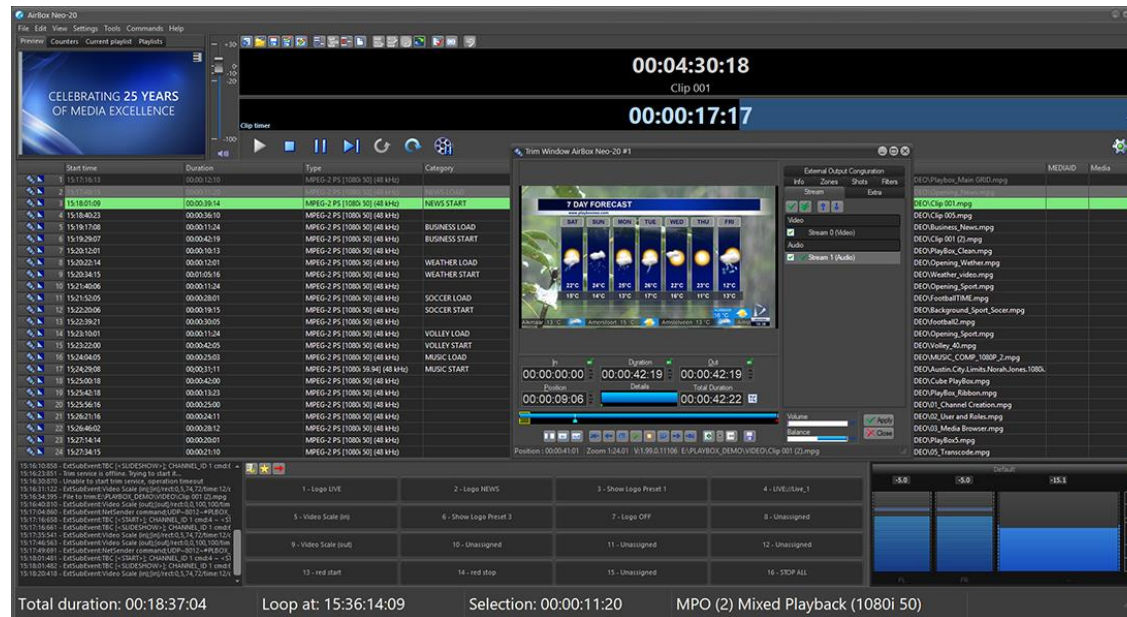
AirBox Neo-20
File Edit View Settings Tools Commands Help
Preview Counters Current playlist Playlists

CELEBRATING 25 YEARS OF MEDIA EXCELLENCE

00:04:30:18
Clip 001
Clip timer
00:00:17:17

| | Start time | Duration | Type | Category |
|---|---|---|---|---|
| 1 | 15:17:16:13 | 00:00:12:10 | MPEG-2 PS [1080i 50] (48 kHz) | |
| 2 | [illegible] | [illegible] | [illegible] | NEWS LOAD |
| 3 | 15:18:01:09 | 00:00:39:14 | MPEG-2 PS [1080i 50] (48 kHz) | NEWS START |
| 4 | 15:18:40:23 | 00:00:36:10 | MPEG-2 PS [1080i 50] (48 kHz) | |
| 5 | 15:19:17:08 | 00:00:11:24 | MPEG-2 PS [1080i 50] (48 kHz) | BUSINESS LOAD |
| 6 | 15:19:29:07 | 00:00:42:19 | MPEG-2 PS [1080i 50] (48 kHz) | BUSINESS START |
| 7 | 15:20:12:01 | 00:00:10:13 | MPEG-2 PS [1080i 50] (48 kHz) | |
| 8 | 15:20:22:14 | 00:00:12:01 | MPEG-2 PS [1080i 50] (48 kHz) | WEATHER LOAD |
| 9 | 15:20:34:15 | 00:01:05:16 | MPEG-2 PS [1080i 50] (48 kHz) | WEATHER START |
| 10 | 15:21:40:06 | 00:00:11:24 | MPEG-2 PS [1080i 50] (48 kHz) | |
| 11 | 15:21:52:05 | 00:00:28:01 | MPEG-2 PS [1080i 50] (48 kHz) | SOCCER LOAD |
| 12 | 15:22:20:06 | 00:00:19:15 | MPEG-2 PS [1080i 50] (48 kHz) | SOCCER START |
| 13 | 15:22:39:21 | 00:00:30:05 | MPEG-2 PS [1080i 50] (48 kHz) | |
| 14 | 15:23:10:01 | 00:00:11:24 | MPEG-2 PS [1080i 50] (48 kHz) | VOLLEY LOAD |
| 15 | 15:23:22:00 | 00:00:42:05 | MPEG-2 PS [1080i 50] (48 kHz) | VOLLEY START |
| 16 | 15:24:04:05 | 00:00:25:03 | MPEG-2 PS [1080i 50] (48 kHz) | MUSIC LOAD |
| 17 | 15:24:29:08 | 00:00:31:11 | MPEG-2 PS [1080i 59.94] (48 kHz) | MUSIC START |
| 18 | 15:25:00:18 | 00:00:42:00 | MPEG-2 PS [1080i 50] (48 kHz) | |
| 19 | 15:25:42:18 | 00:00:13:23 | MPEG-2 PS [1080i 50] (48 kHz) | |
| 20 | 15:25:56:16 | 00:00:25:00 | MPEG-2 PS [1080i 50] (48 kHz) | |
| 21 | 15:26:21:16 | 00:00:24:11 | MPEG-2 PS [1080i 50] (48 kHz) | |
| 22 | 15:26:46:02 | 00:00:28:12 | MPEG-2 PS [1080i 50] (48 kHz) | |
| 23 | 15:27:14:14 | 00:00:20:01 | MPEG-2 PS [1080i 50] (48 kHz) | |
| 24 | 15:27:34:15 | 00:00:21:10 | MPEG-2 PS [1080i 50] (48 kHz) | |

Trim Window AirBox Neo-20 #1
7 DAY FORECAST
SAT SUN MON TUE WED THU FRI
22°C 24°C 25°C 26°C 22°C 23°C 12°C
15°C 14°C 13°C 17°C 16°C 11°C 13°C
External Output Configuration
Info Zones Shots Filters
Stream Extra
Video
Stream 0 (Video)
Audio
Stream 1 (Audio)
In Duration Out
00:00:00:00 00:00:42:19 00:00:42:19
Position Details Total Duration
00:00:09:06 00:00:42:22
Volume
Balance
Apply
Close
Position : 00:00:41:01 Zoom 1:24.01 V:1.99.0.11106 E:\PLAYBOX_DEMO\VIDEO\Clip 001 (2).mpg

MEDIAID Media
DEO\Playbox_Main GRID.mpg
DEO\Opening_News.mpg
DEO\Clip 001.mpg
DEO\Clip 005.mpg
DEO\PlayBox_Clean.mpg
DEO\Business_News.mpg
DEO\Clip 001 (2).mpg
DEO\Opening_Wether.mpg
DEO\Weather_video.mpg
DEO\Opening_Sport.mpg
DEO\FootballTIME.mpg
DEO\Background_Sport_Socer.mpg
DEO\football2.mpg
DEO\Opening_Sport.mpg
DEO\Volley_40.mpg
DEO\MUSIC_COMP_1080P_2.mpg
DEO\Austin.City.Limits.Norah.Jones.1080i
DEO\Cube PlayBox.mpg
DEO\PlayBox_Ribbon.mpg
DEO\01_Channel Creation.mpg
DEO\02_User and Roles.mpg
DEO\03_Media Browser.mpg
DEO\PlayBox5.mpg
DEO\05_Transcode.mpg

15:16:10:850 - ExtSubEvent:TBC [<SLIDESHOW>]; CHANNEL_ID 1 cmd:4
15:16:23:851 - Trim service is offline. Trying to start it...
15:16:30:070 - Unable to start trim service, operation timeout
15:16:31:122 - ExtSubEvent:Video Scale [in]
15:16:34:395 - File to trim:E:\PLAYBOX_DEMO\VIDEO\Clip 001 (2).mpg
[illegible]

| 1 - Logo LIVE | 2 - Logo NEWS | 3 - Show Logo Preset 1 | 4 - LIVE://Live_1 |
|---|---|---|---|
| 5 - Video Scale (in) | 6 - Show Logo Preset 3 | 7 - Logo OFF | 8 - Unassigned |
| 9 - Video Scale (out) | 10 - Unassigned | 11 - Unassigned | 12 - Unassigned |
| 13 - red start | 14 - red stop | 15 - Unassigned | 16 - STOP ALL |

Default
-5.0 -5.0 -15.1

Total duration: 00:18:37:04 Loop at: 15:36:14:09 Selection: 00:00:11:20 MPO (2) Mixed Playback (1080i 50)